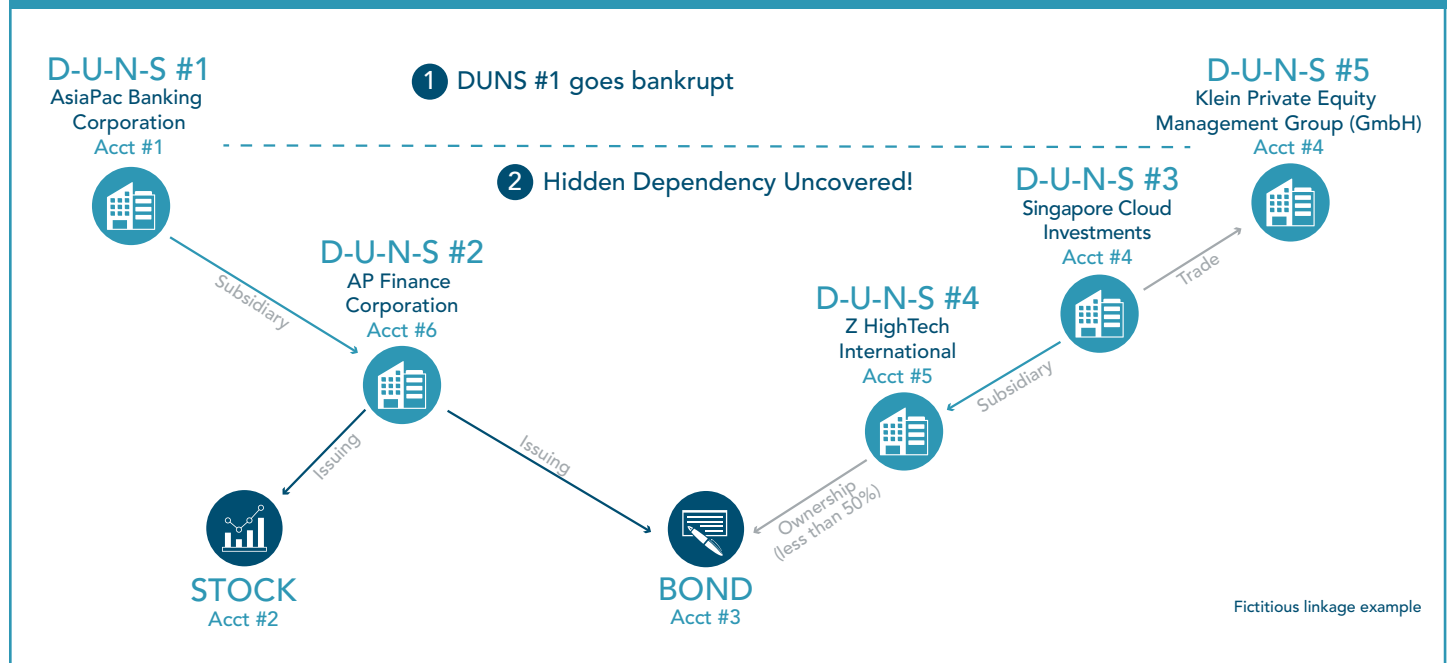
D-U-N-S #1
AsiaPac Banking Corporation
Acct #1

1 DUNS #1 goes bankrupt

D-U-N-S #5
Klein Private Equity Management Group (GmbH)
Acct #4

2 Hidden Dependency Uncovered!

D-U-N-S #3
Singapore Cloud Investments
Acct #4

Trade

D-U-N-S #2
AP Finance Corporation
Acct #6

Subsidiary

D-U-N-S #4
Z HighTech International
Acct #5

Subsidiary

Issuing

Issuing

Ownership (less than 50%)

STOCK
Acct #2

BOND
Acct #3

Fictitious linkage example